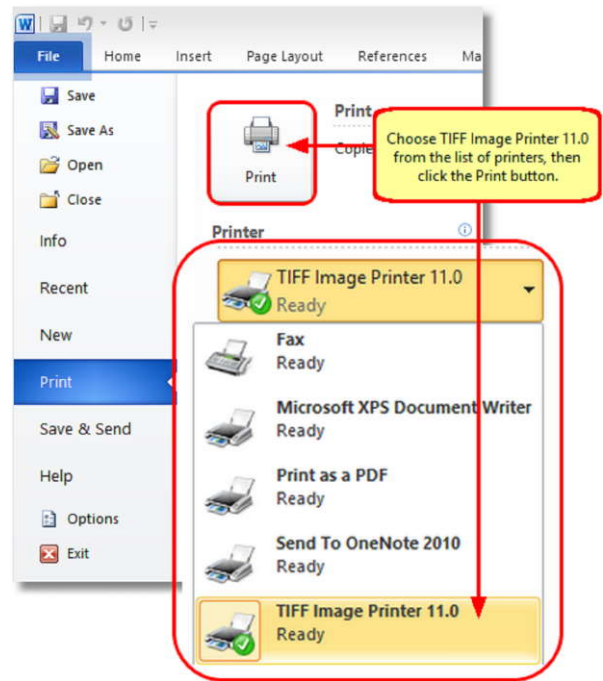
File
Home
Insert
Page Layout
References
Ma

Save
Save As
Open
Close
Info
Recent
New
Print
Save & Send
Help
Options
Exit

Print
Print
Copie

Choose TIFF Image Printer 11.0 from the list of printers, then click the Print button.

Printer

TIFF Image Printer 11.0
Ready

Fax
Ready

Microsoft XPS Document Writer
Ready

Print as a PDF
Ready

Send To OneNote 2010
Ready

TIFF Image Printer 11.0
Ready